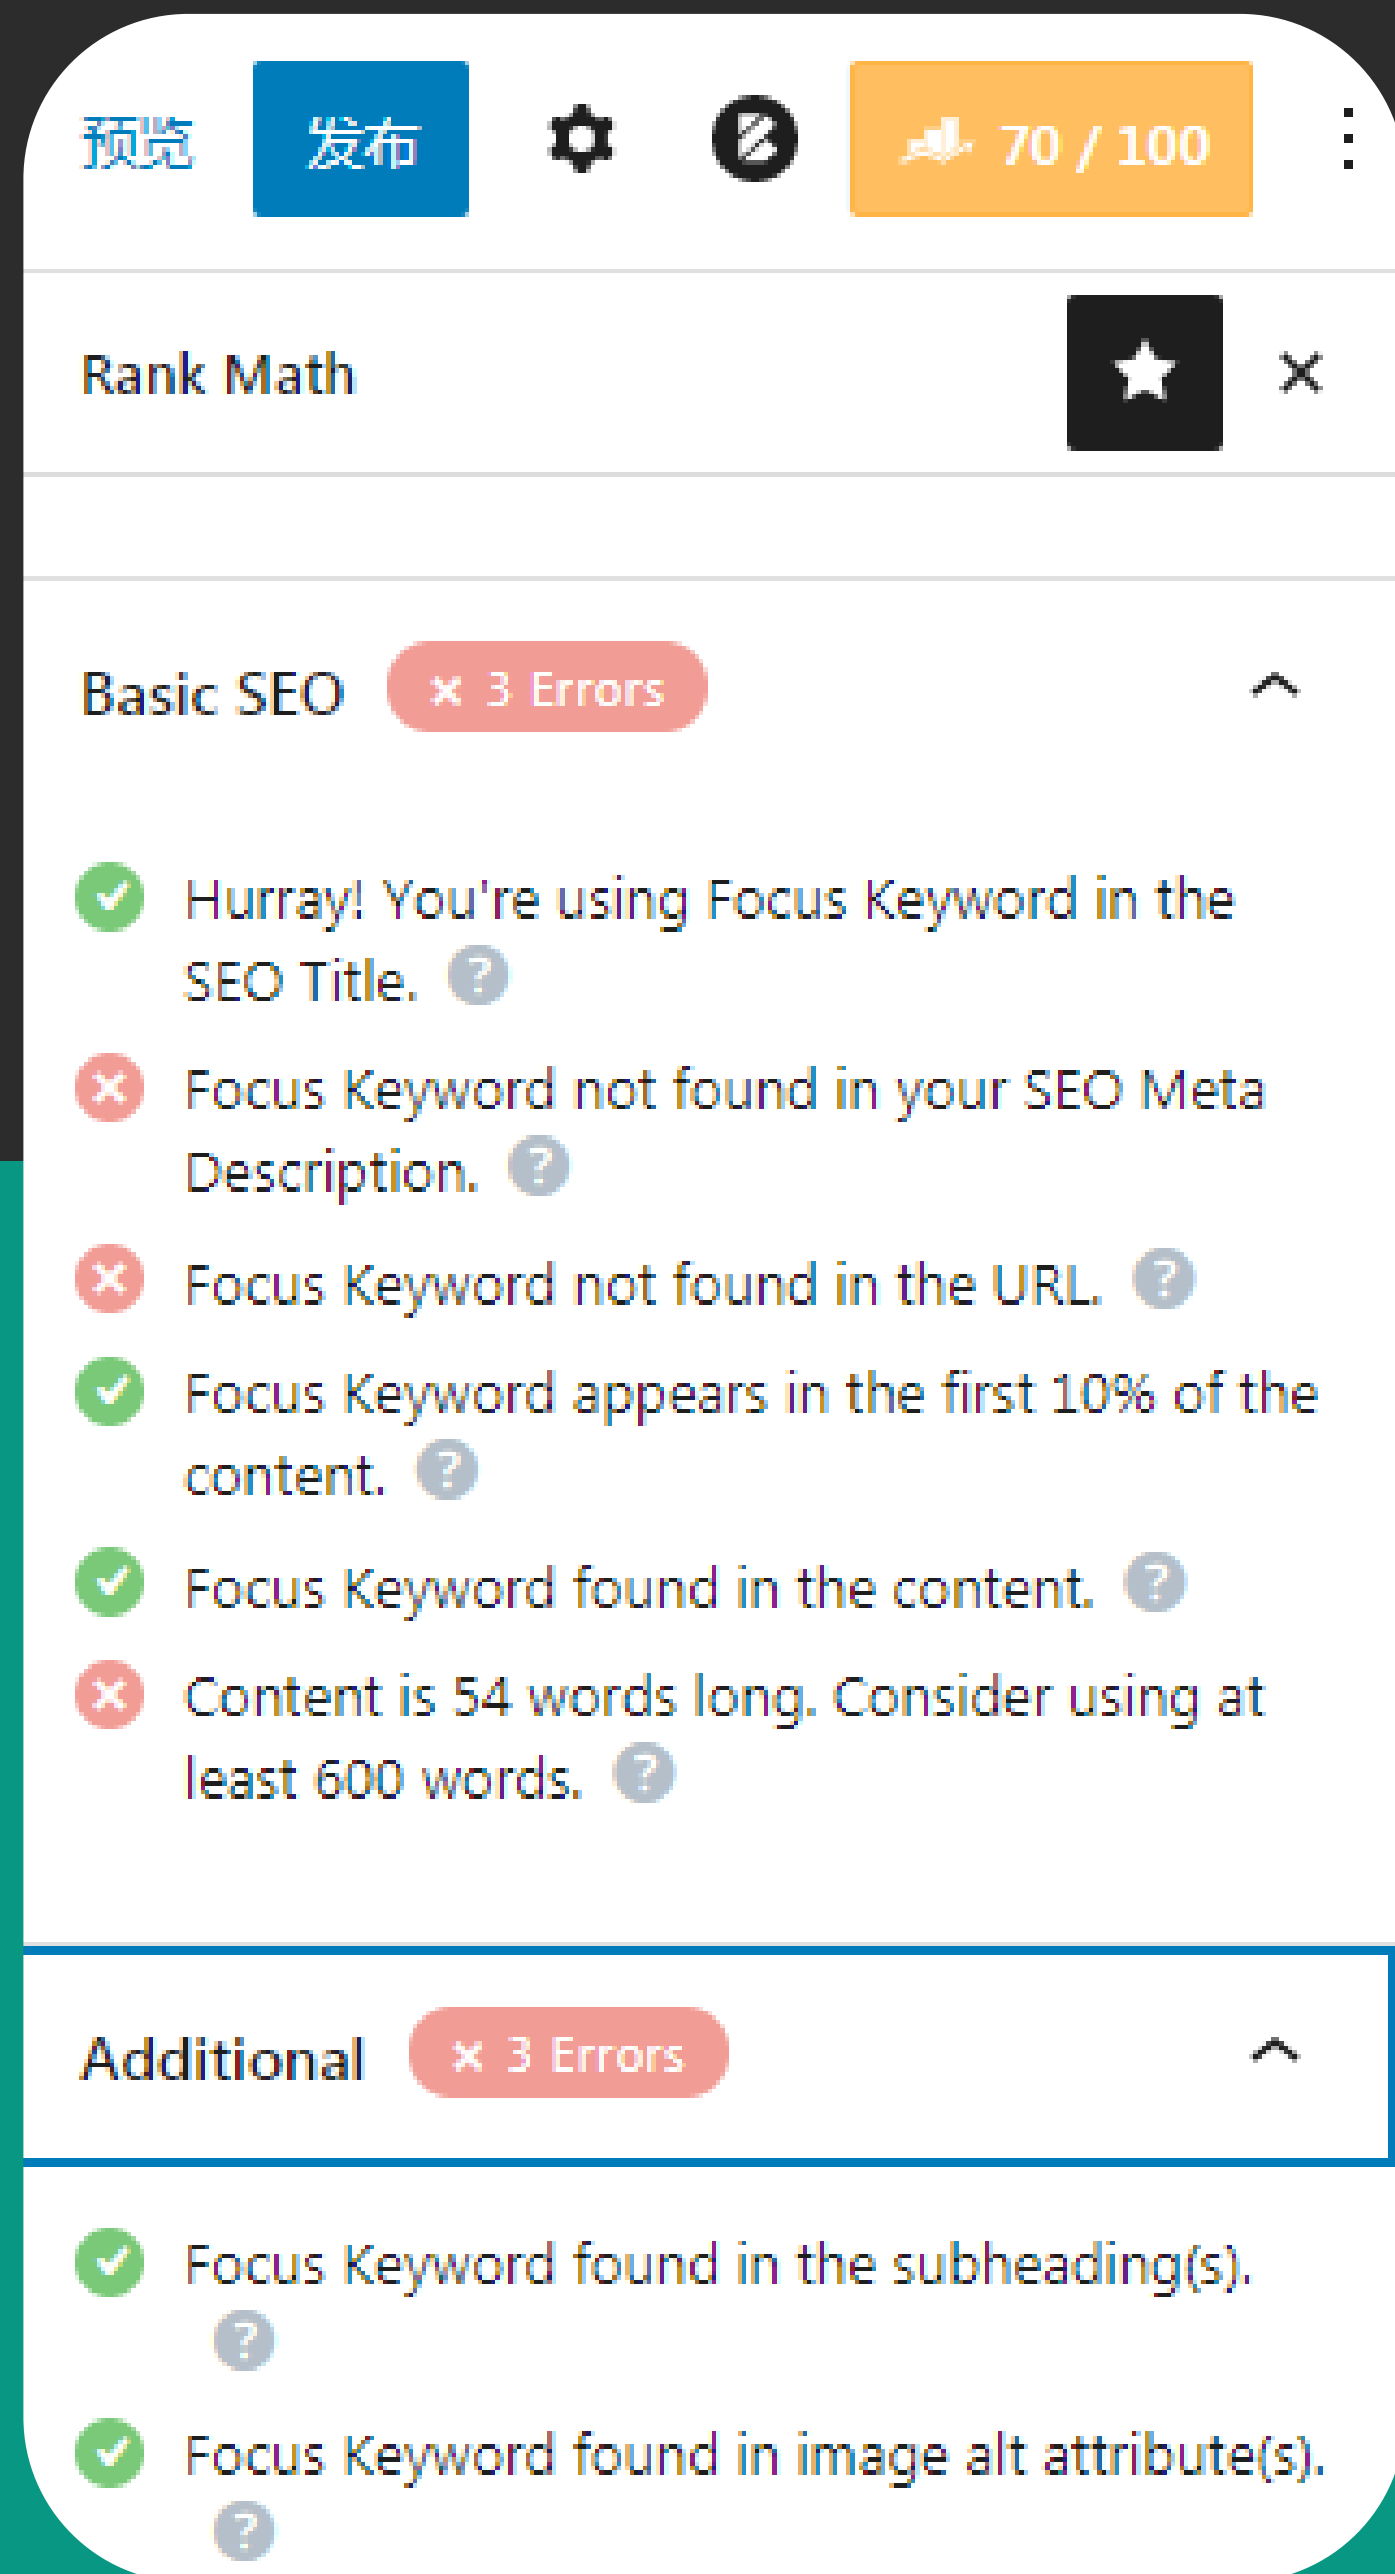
预览 发布 70 / 100

Rank Math

Basic SEO × 3 Errors

Hurray! You're using Focus Keyword in the SEO Title. ?

Focus Keyword not found in your SEO Meta Description. ?

Focus Keyword not found in the URL. ?

Focus Keyword appears in the first 10% of the content. ?

Focus Keyword found in the content. ?

Content is 54 words long. Consider using at least 600 words. ?

Additional × 3 Errors

Focus Keyword found in the subheading(s). ?

Focus Keyword found in image alt attribute(s). ?